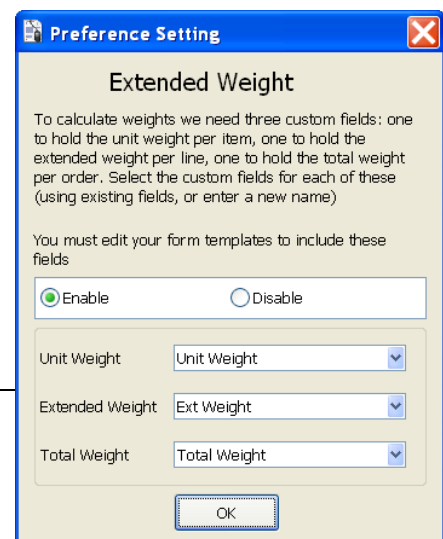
Preference Setting

Extended Weight

To calculate weights we need three custom fields: one to hold the unit weight per item, one to hold the extended weight per line, one to hold the total weight per order. Select the custom fields for each of these (using existing fields, or enter a new name)

You must edit your form templates to include these fields

Enable

Disable

Unit Weight | Unit Weight

Extended Weight | Ext Weight

Total Weight | Total Weight

OK